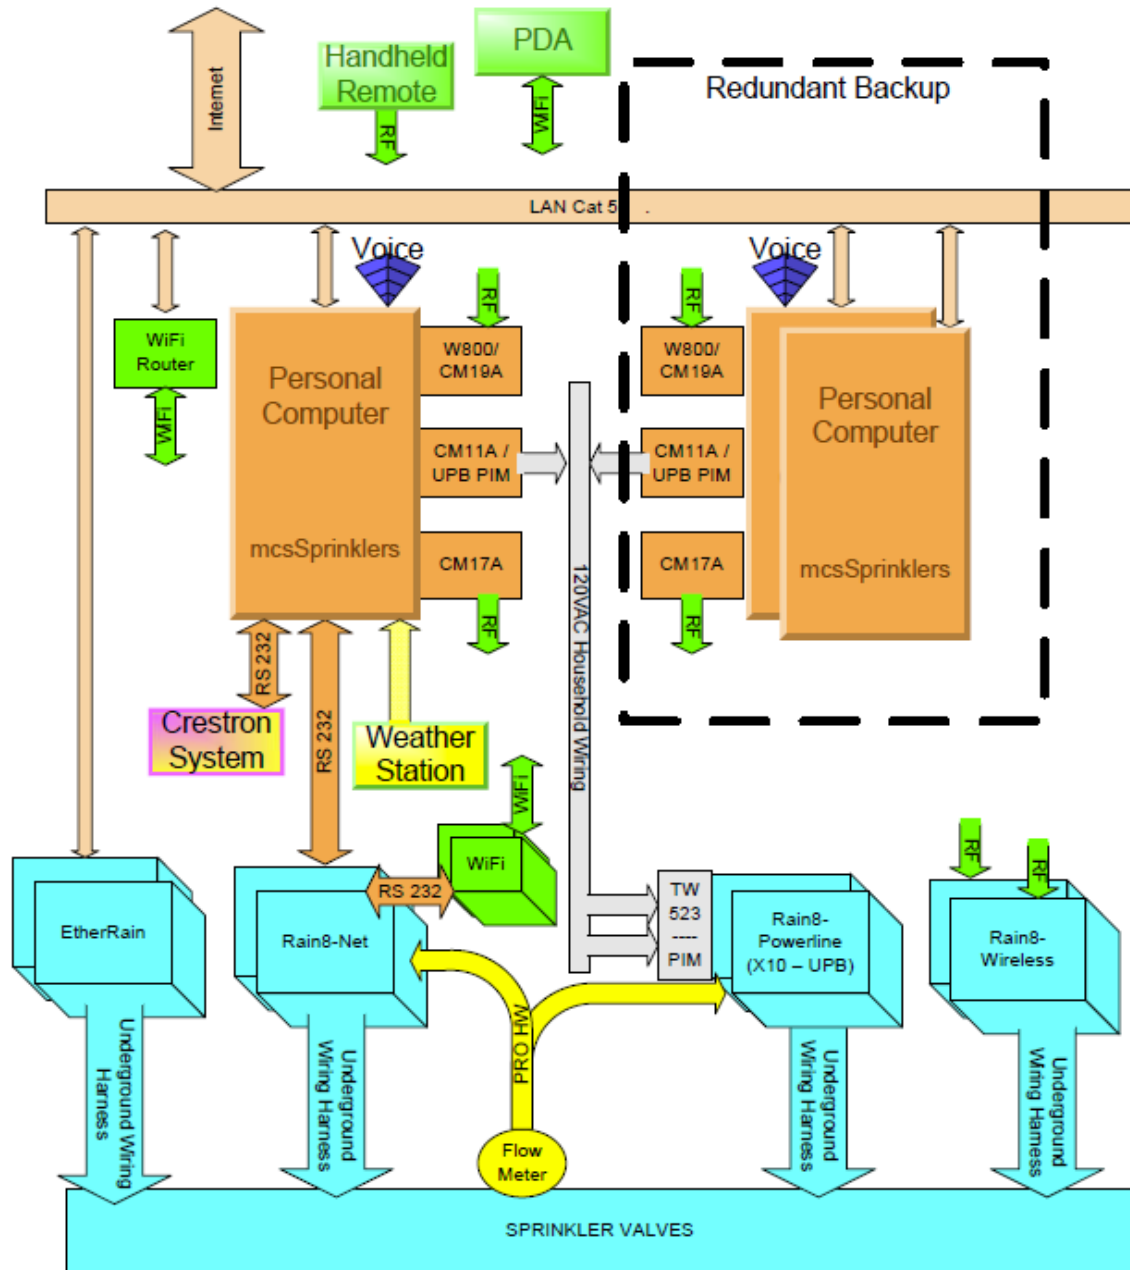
Internet

Handheld Remote

RF

PDA

WiFi

Redundant Backup

LAN Cat 5

Voice

RF

WiFi Router

WiFi

Personal Computer

mcsSprinklers

W800/ CM19A

CM11A / UPB PIM

CM17A

RF

120VAC Household Wiring

Voice

RF

W800/ CM19A

CM11A / UPB PIM

CM17A

RF

Personal Computer

mcsSprinklers

RS 232

Crestron System

RS 232

Weather Station

WiFi

WiFi

RS 232

EtherRain

Rain8-Net

TW 523 ---- PIM

Rain8-Powerline (X10 – UPB)

RF

RF

Rain8-Wireless

Underground Wiring Harness

Underground Wiring Harness

PRO HW

Flow Meter

Underground Wiring Harness

Underground Wiring Harness

SPRINKLER VALVES